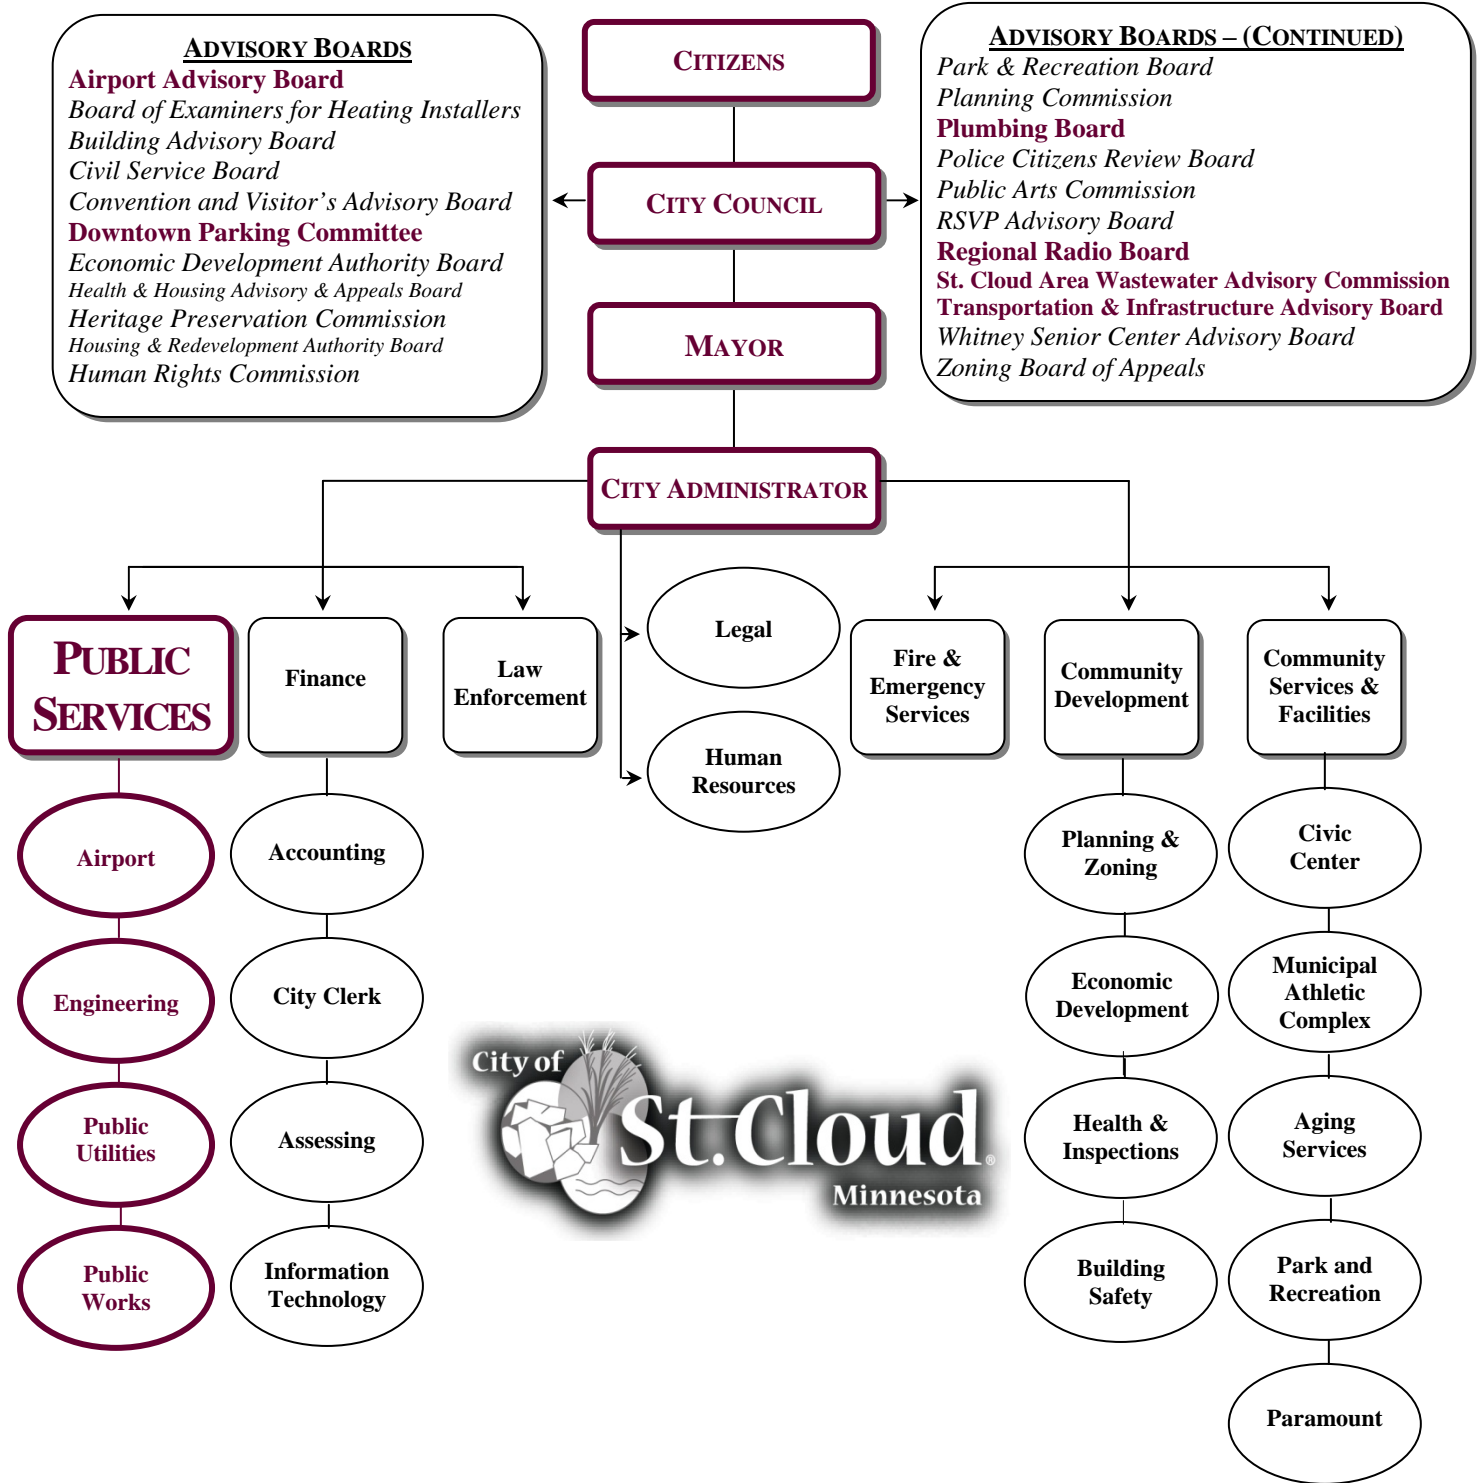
ADVISORY BOARDS
Airport Advisory Board
Board of Examiners for Heating Installers
Building Advisory Board
Civil Service Board
Convention and Visitor's Advisory Board
Downtown Parking Committee
Economic Development Authority Board
Health & Housing Advisory & Appeals Board
Heritage Preservation Commission
Housing & Redevelopment Authority Board
Human Rights Commission

CITIZENS

CITY COUNCIL

MAYOR

ADVISORY BOARDS – (CONTINUED)
Park & Recreation Board
Planning Commission
Plumbing Board
Police Citizens Review Board
Public Arts Commission
RSVP Advisory Board
Regional Radio Board
St. Cloud Area Wastewater Advisory Commission
Transportation & Infrastructure Advisory Board
Whitney Senior Center Advisory Board
Zoning Board of Appeals

CITY ADMINISTRATOR

PUBLIC SERVICES

Finance

Law Enforcement

Legal

Human Resources

Fire & Emergency Services

Community Development

Community Services & Facilities

Airport

Engineering

Public Utilities

Public Works

Accounting

City Clerk

Assessing

Information Technology

City of St.Cloud Minnesota

Planning & Zoning

Economic Development

Health & Inspections

Building Safety

Civic Center

Municipal Athletic Complex

Aging Services

Park and Recreation

Paramount